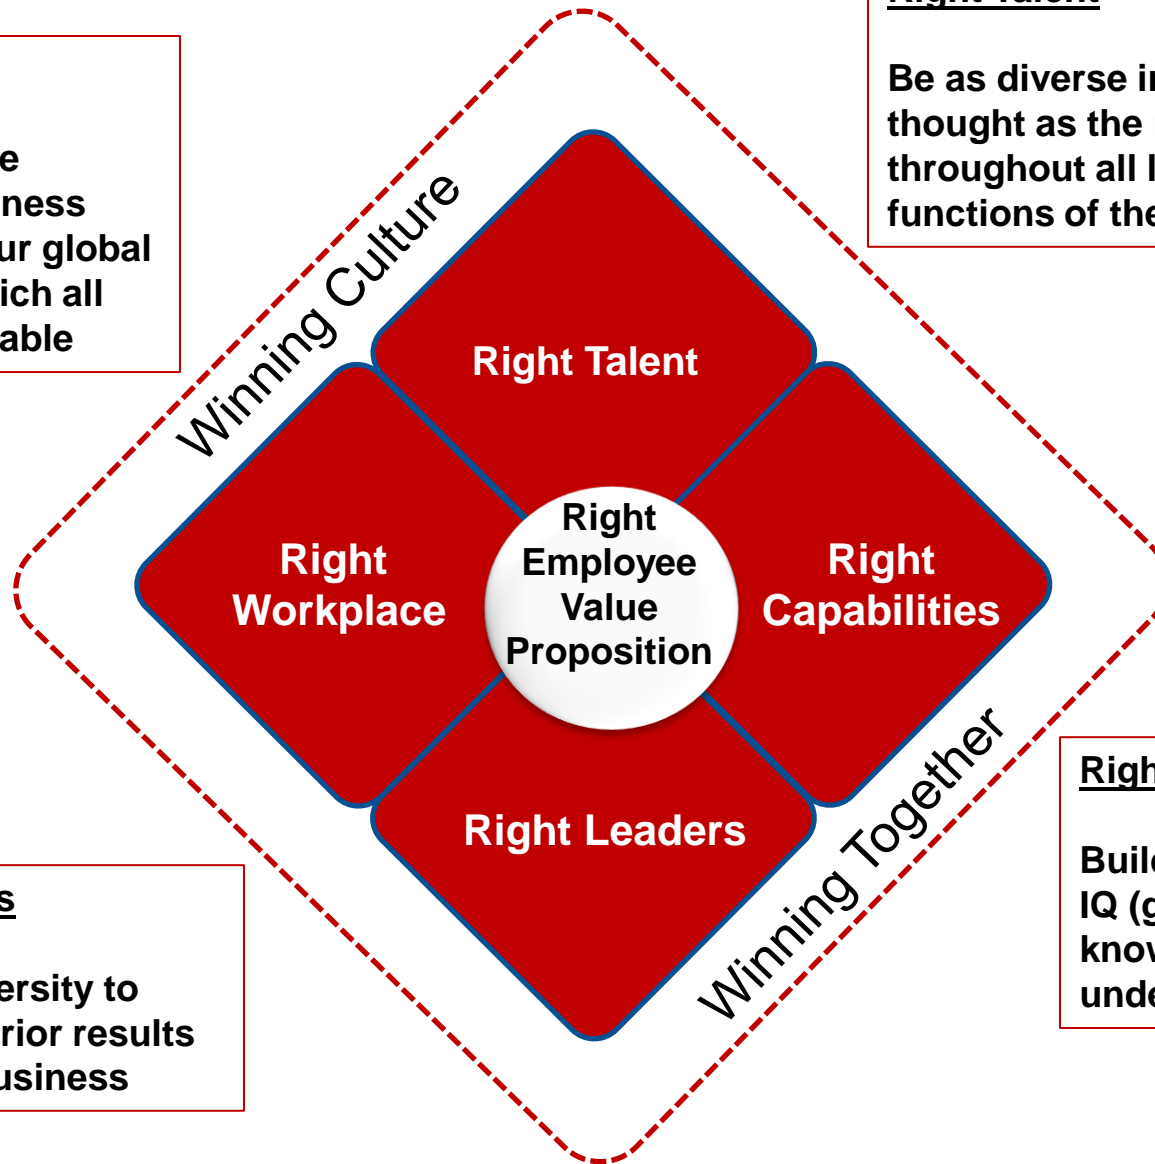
e
ness
ur global
ich all
able

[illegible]

Be as diverse i
thought as the
throughout all
functions of th

Winning Culture

Right Talent

Right Workplace

Right Employee Value Proposition

Right Capabilities

Right Leaders

Winning Together

Righ

Buil
IQ (
kno
und

s

ersity to
rior results
usiness